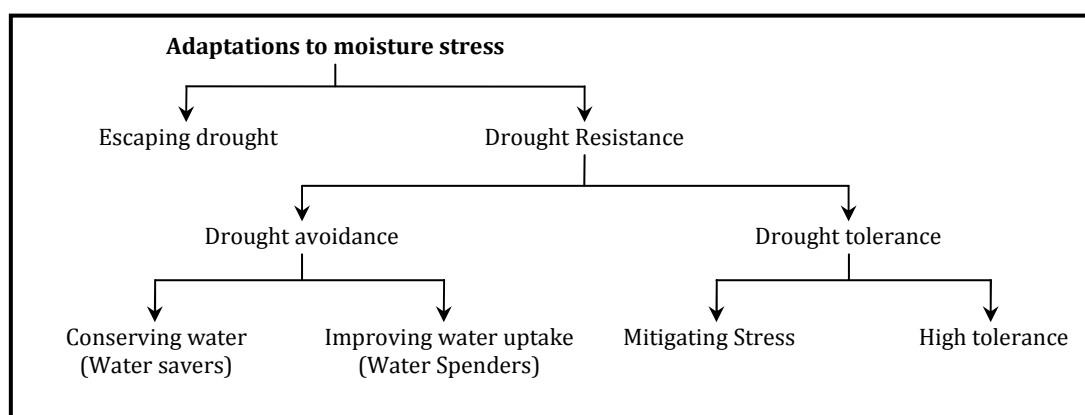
**Adaptations to moisture stress**

Escaping drought

Drought Resistance

Drought avoidance

Drought tolerance

Conserving water (Water savers)

Improving water uptake (Water Spenders)

Mitigating Stress

High tolerance